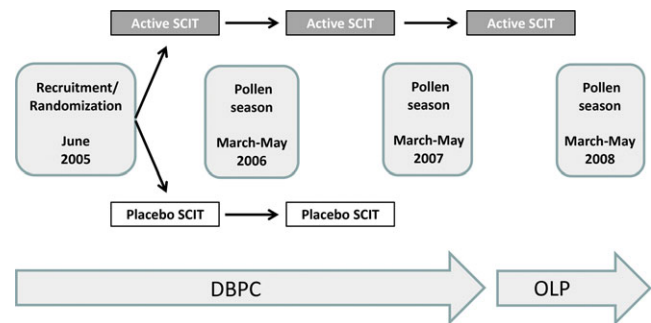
Active SCIT

Active SCIT

Active SCIT

Recruitment/ Randomization

June 2005

Pollen season

March-May 2006

Pollen season

March-May 2007

Pollen season

March-May 2008

Placebo SCIT

Placebo SCIT

DBPC

OLP